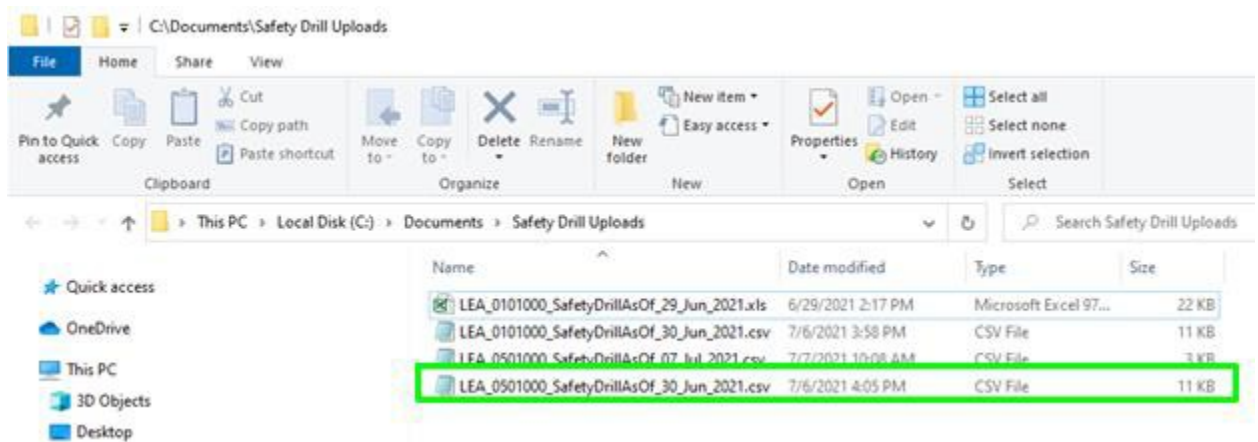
C:\Documents\Safety Drill Uploads

File Home Share View

Pin to Quick access Copy Paste Cut Copy path Paste shortcut
Clipboard

Move to Copy to Delete Rename
Organize

New folder New item Easy access
New

Properties Open Edit History
Open

Select all Select none Invert selection
Select

This PC › Local Disk (C:) › Documents › Safety Drill Uploads

Search Safety Drill Uploads

Quick access
OneDrive
This PC
3D Objects
Desktop

| Name | Date modified | Type | Size |
|---|---|---|---|
| LEA_0101000_SafetyDrillAsOf_29_Jun_2021.xls | 6/29/2021 2:17 PM | Microsoft Excel 97... | 22 KB |
| LEA_0101000_SafetyDrillAsOf_30_Jun_2021.csv | 7/6/2021 3:58 PM | CSV File | 11 KB |
| LEA_0501000_SafetyDrillAsOf_07_Jul_2021.csv | 7/7/2021 10:08 AM | CSV File | 3 KB |
| LEA_0501000_SafetyDrillAsOf_30_Jun_2021.csv | 7/6/2021 4:05 PM | CSV File | 11 KB |